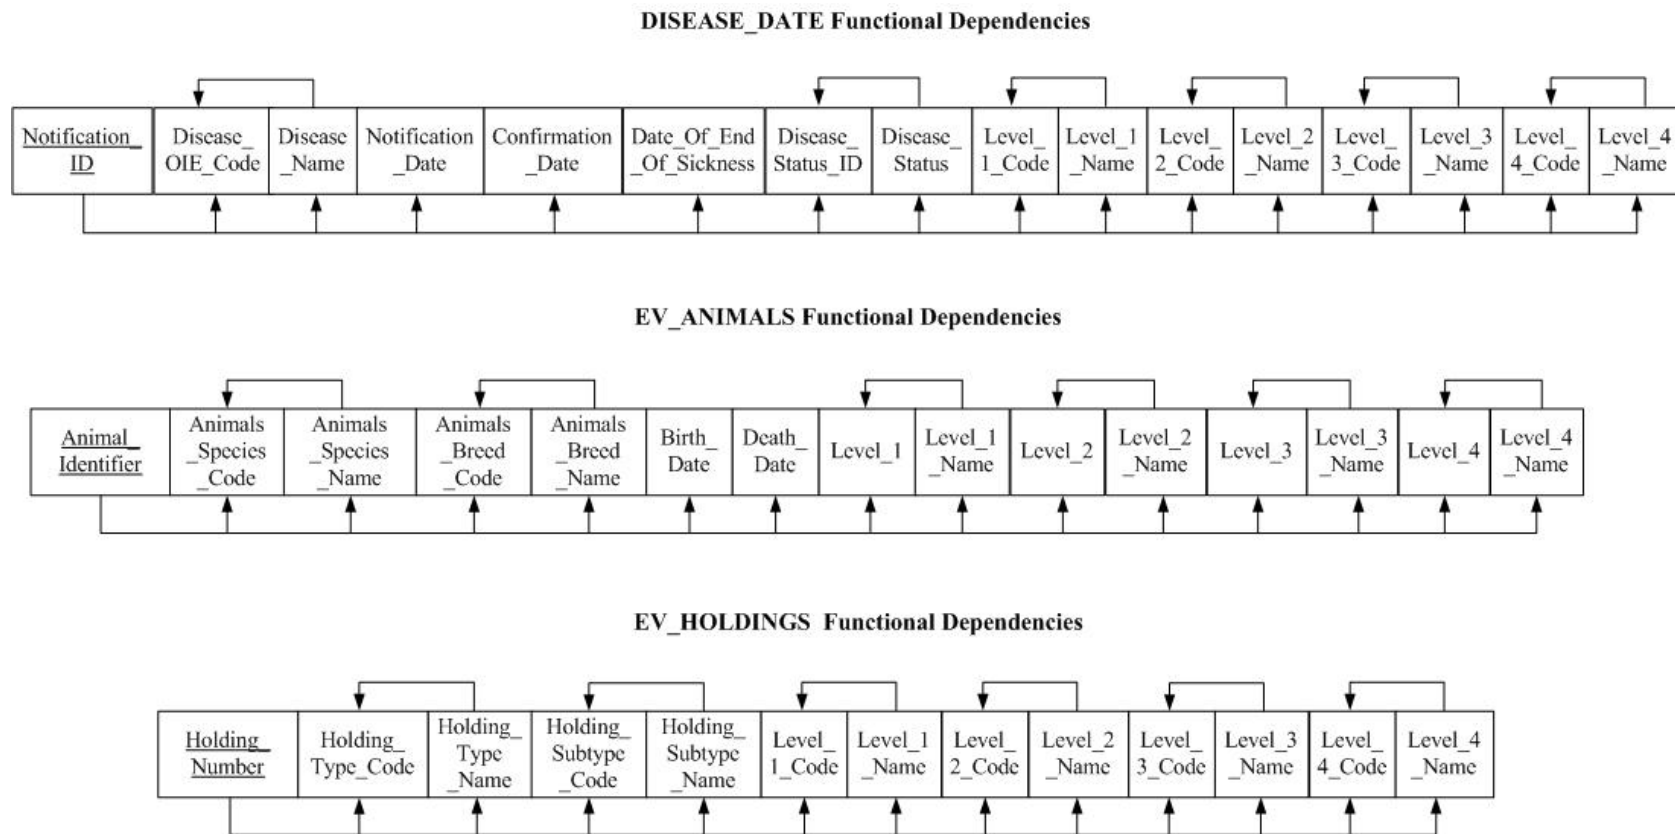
DISEASE_DATE Functional Dependencies

| Notification_ ID | Disease_ OIE_Code | Disease _Name | Notification _Date | Confirmation _Date | Date_Of_End _Of_Sickness | Disease_ Status_ID | Disease_ Status | Level_ 1_Code | Level_1 _Name | Level_ 2_Code | Level_2 _Name | Level_ 3_Code | Level_3 _Name | Level_ 4_Code | Level_4 _Name |
|---|---|---|---|---|---|---|---|---|---|---|---|---|---|---|---|

EV_ANIMALS Functional Dependencies

| Animal_ Identifier | Animals _Species _Code | Animals _Species _Name | Animals _Breed _Code | Animals _Breed _Name | Birth_ Date | Death_ Date | Level_1 | Level_1 _Name | Level_2 | Level_2 _Name | Level_3 | Level_3 _Name | Level_4 | Level_4 _Name |
|---|---|---|---|---|---|---|---|---|---|---|---|---|---|---|

EV_HOLDINGS Functional Dependencies

| Holding_ Number | Holding_ Type_Code | Holding_ Type _Name | Holding_ Subtype _Code | Holding_ Subtype _Name | Level_ 1_Code | Level_1 _Name | Level_ 2_Code | Level_2 _Name | Level_ 3_Code | Level_3 _Name | Level_ 4_Code | Level_4 _Name |
|---|---|---|---|---|---|---|---|---|---|---|---|---|